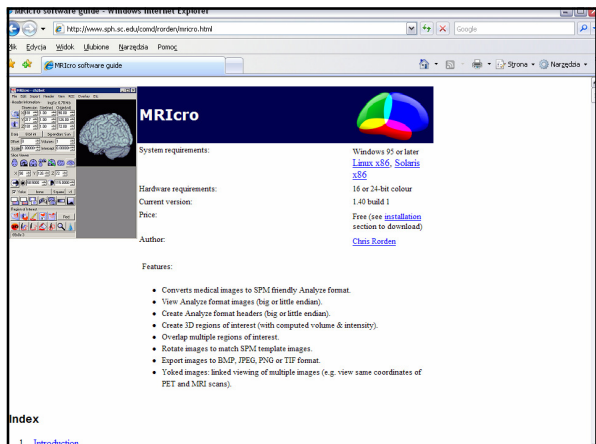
MRIcro software guide - Windows Internet Explorer

http://www.sph.sc.edu/comd/rorden/mricro.html

Google

lik Edycja Widok Ulubione Narzędzia Pomoc

MRIcro software guide

Strona Narzędzia

MRIcro

| System requirements: | Windows 95 or later Linux x86, Solaris x86 |
|---|---|
| Hardware requirements: | 16 or 24-bit colour |
| Current version: | 1.40 build 1 |
| Price: | Free (see installation section to download) |
| Author: | Chris Rorden |

Features:

- Converts medical images to SPM friendly Analyze format.
- View Analyze format images (big or little endian).
- Create Analyze format headers (big or little endian).
- Create 3D regions of interest (with computed volume & intensity).
- Overlap multiple regions of interest.
- Rotate images to match SPM template images.
- Export images to BMP, JPEG, PNG or TIF format.
- Yoked images: linked viewing of multiple images (e.g. view same coordinates of PET and MRI scans).

Index

1. Introduction